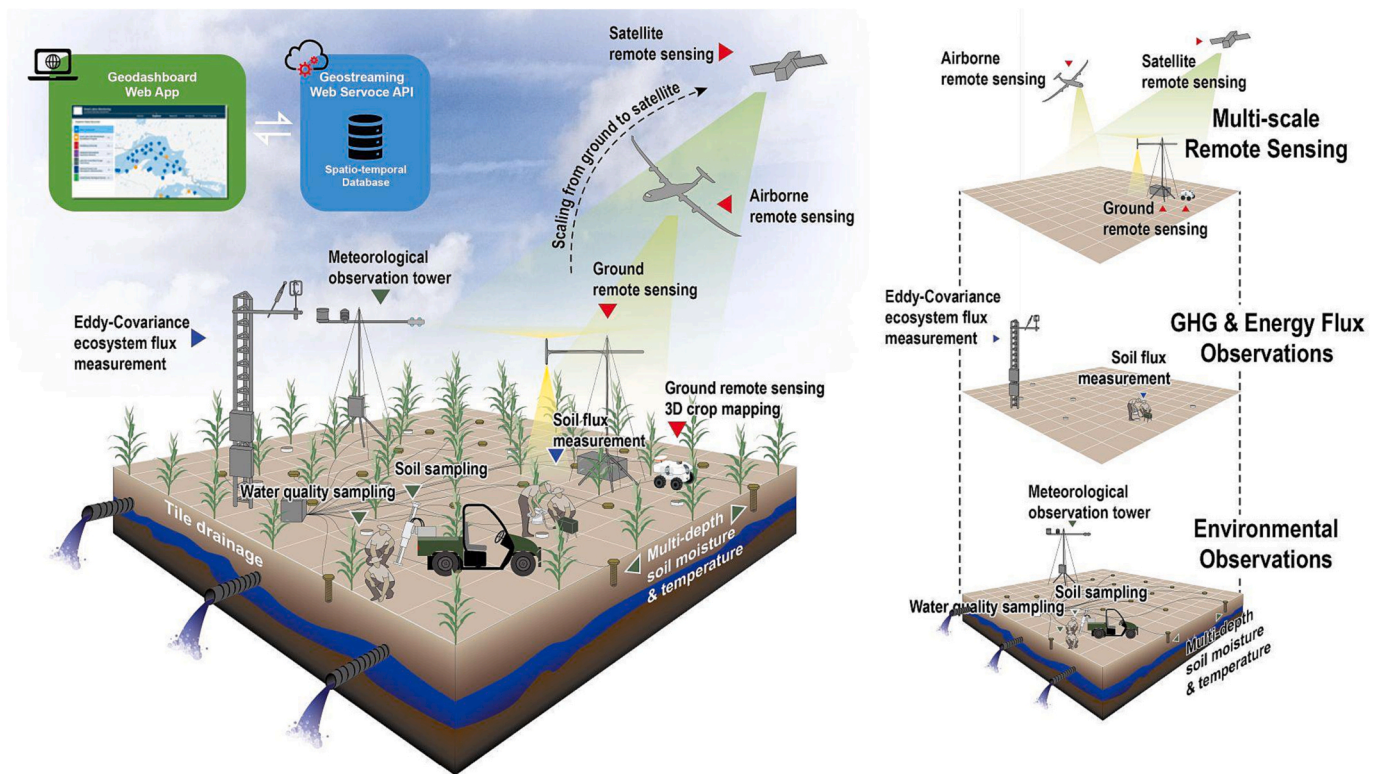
Geodashboard Web App

Geostreaming Web Servoce API

Spatio-temporal Database

Satellite remote sensing

Scaling from ground to satellite

Airborne remote sensing

Ground remote sensing

Meteorological observation tower

Eddy-Covariance ecosystem flux measurement

Ground remote sensing 3D crop mapping

Soil flux measurement

Soil sampling

Water quality sampling

Tile drainage

Multi-depth soil moisture & temperature

Airborne remote sensing

Satellite remote sensing

Multi-scale Remote Sensing

Ground remote sensing

Eddy-Covariance ecosystem flux measurement

GHG & Energy Flux Observations

Soil flux measurement

Meteorological observation tower

Environmental Observations

Water quality sampling

Soil sampling

Multi-depth soil moisture & temperature